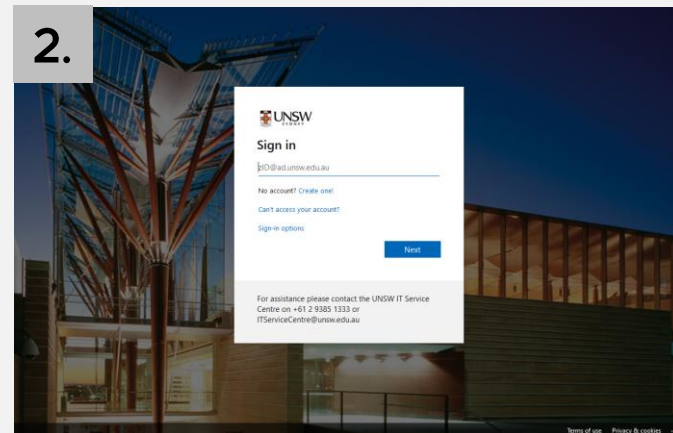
2.

UNSW
SYDNEY

Sign in

zID@ad.unsw.edu.au

No account? Create one!

Can't access your account?

Sign-in options

Next

For assistance please contact the UNSW IT Service Centre on +61 2 9385 1333 or ITServiceCentre@unsw.edu.au

Terms of use Privacy & cookies